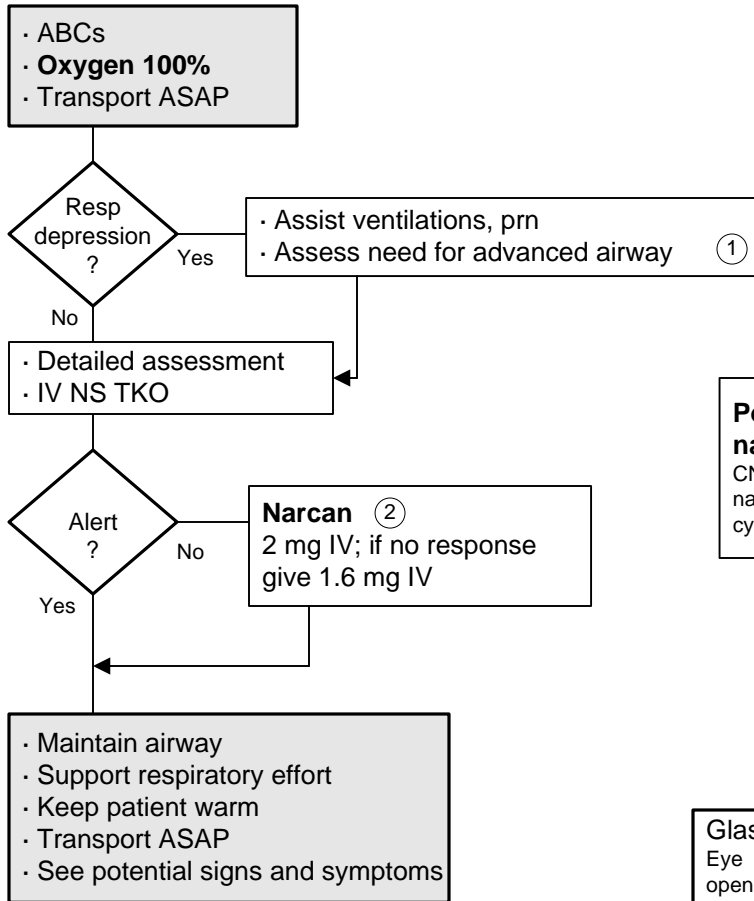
· ABCs
· **Oxygen 100%**
· Transport ASAP

Resp depression ?

Yes

· Assist ventilations, prn
· Assess need for advanced airway ①

No

· Detailed assessment
· IV NS TKO

Alert ?

No

**Narcan** ②
2 mg IV; if no response give 1.6 mg IV

Yes

· Maintain airway
· Support respiratory effort
· Keep patient warm
· Transport ASAP
· See potential signs and symptoms

**Po**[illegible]
**na**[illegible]
CN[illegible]
na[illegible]
cy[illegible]

Glas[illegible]
Eye
open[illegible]